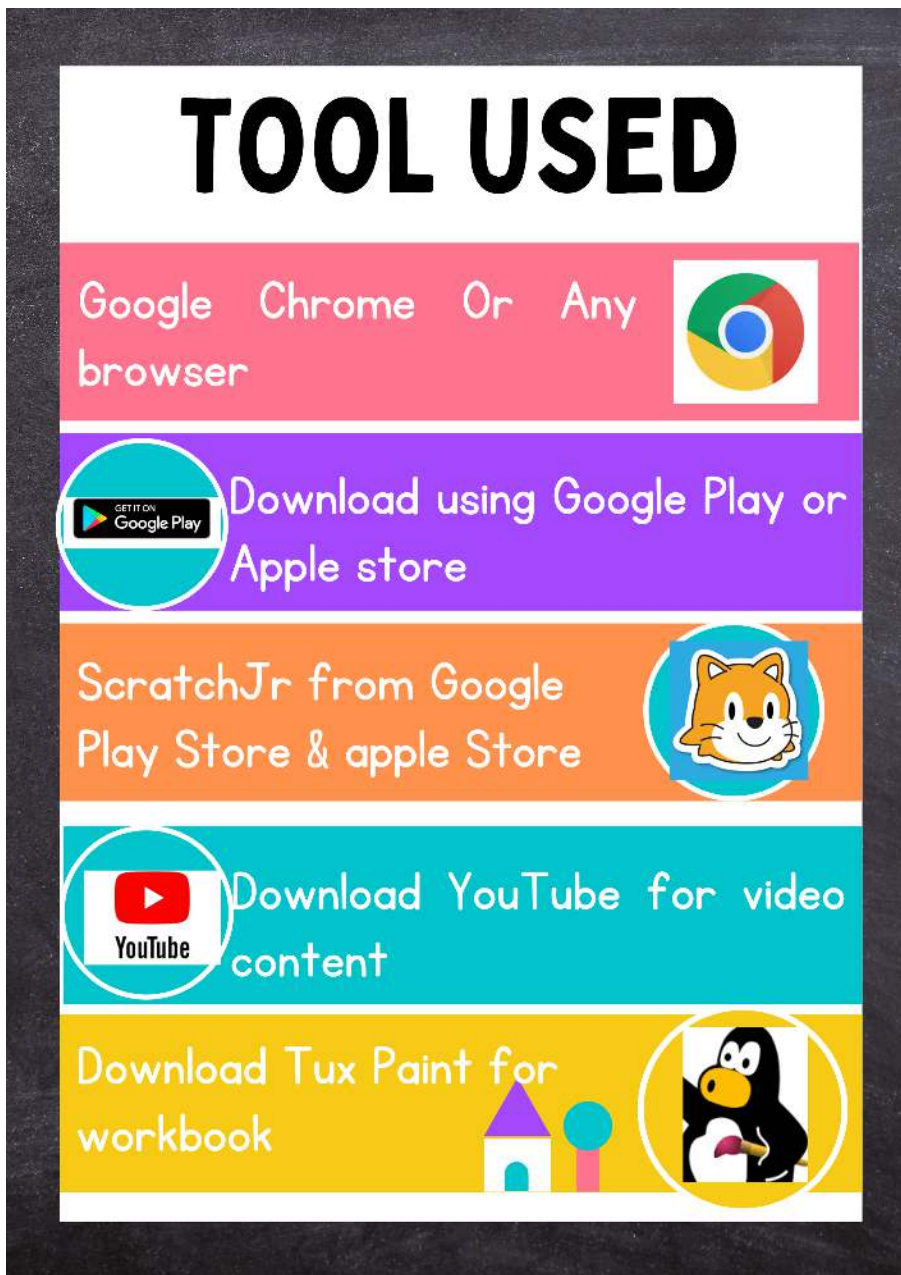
TOOL USED

Google Chrome Or Any browser

GET IT ON
Google Play

Download using Google Play or Apple store

ScratchJr from Google Play Store & apple Store

YouTube

Download YouTube for video content

Download Tux Paint for workbook